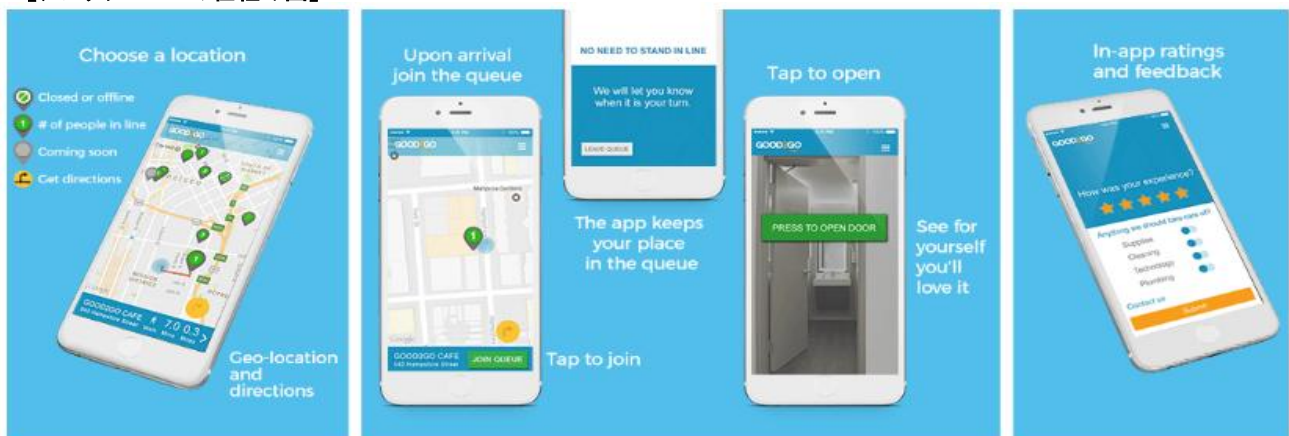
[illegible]

Choose a location

Closed or offline
1 # of people in line
Coming soon
Get directions

GOOD2GO

GOOD2GO CAFE
540 Hampshire Street
7.0 0.3
Wait Mins Miles

Geo-location and directions

Upon arrival join the queue

GOOD2GO

Mariposa Gardens

1

Google

GOOD2GO CAFE
540 Hampshire Street
JOIN QUEUE

Tap to join

NO NEED TO STAND IN LINE

We will let you know when it is your turn.

LEAVE QUEUE

The app keeps your place in the queue

Tap to open

GOOD2GO

PRESS TO OPEN DOOR

See for yourself you'll love it

In-app ratings and feedback

GOOD2GO

How was your experience?

Anything we should fare care of?
Supplies
Cleaning
Technology
Plumbing

Contact us

Submit